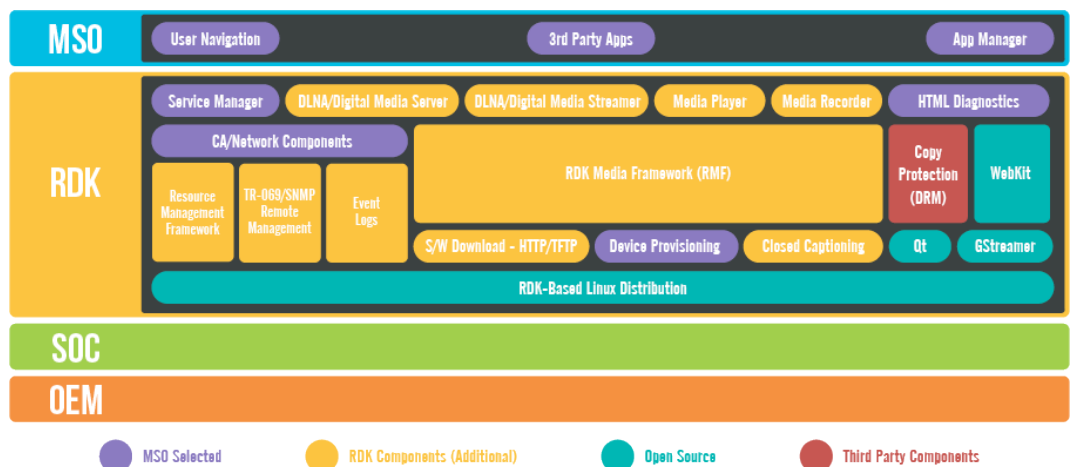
MSO

User Navigation

3rd Party Apps

App Manager

RDK

Service Manager

DLNA/Digital Media Server

DLNA/Digital Media Streamer

Media Player

Media Recorder

HTML Diagnostics

CA/Network Components

Resource Management Framework

TR-069/SNMP Remote Management

Event Logs

RDK Media Framework (RMF)

Copy Protection (DRM)

WebKit

S/W Download - HTTP/TFTP

Device Provisioning

Closed Captioning

Qt

GStreamer

RDK-Based Linux Distribution

SOC

OEM

MSO Selected

RDK Components (Additional)

Open Source

Third Party Components